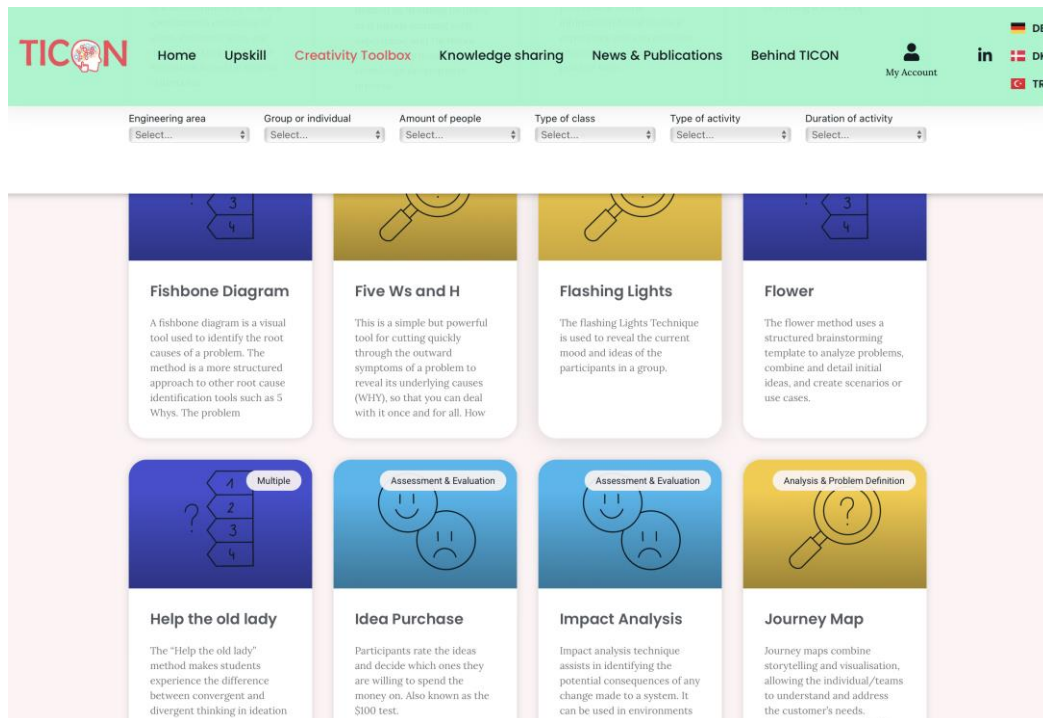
TICON

Home Upskill Creativity Toolbox Knowledge sharing News & Publications Behind TICON

My Account

in

DE
DK
TR

Engineering area
Select...

Group or individual
Select...

Amount of people
Select...

Type of class
Select...

Type of activity
Select...

Duration of activity
Select...

3
4

Fishbone Diagram

A fishbone diagram is a visual tool used to identify the root causes of a problem. The method is a more structured approach to other root cause identification tools such as 5 Whys. The problem

Five Ws and H

This is a simple but powerful tool for cutting quickly through the outward symptoms of a problem to reveal its underlying causes (WHY), so that you can deal with it once and for all. How

Flashing Lights

The flashing Lights Technique is used to reveal the current mood and ideas of the participants in a group.

3
4

Flower

The flower method uses a structured brainstorming template to analyze problems, combine and detail initial ideas, and create scenarios or use cases.

Multiple

1
2
3
4

Help the old lady

The "Help the old lady" method makes students experience the difference between convergent and divergent thinking in ideation

Assessment & Evaluation

Idea Purchase

Participants rate the ideas and decide which ones they are willing to spend the money on. Also known as the $100 test.

Assessment & Evaluation

Impact Analysis

Impact analysis technique assists in identifying the potential consequences of any change made to a system. It can be used in environments

Analysis & Problem Definition

Journey Map

Journey maps combine storytelling and visualisation, allowing the individual/teams to understand and address the customer's needs.